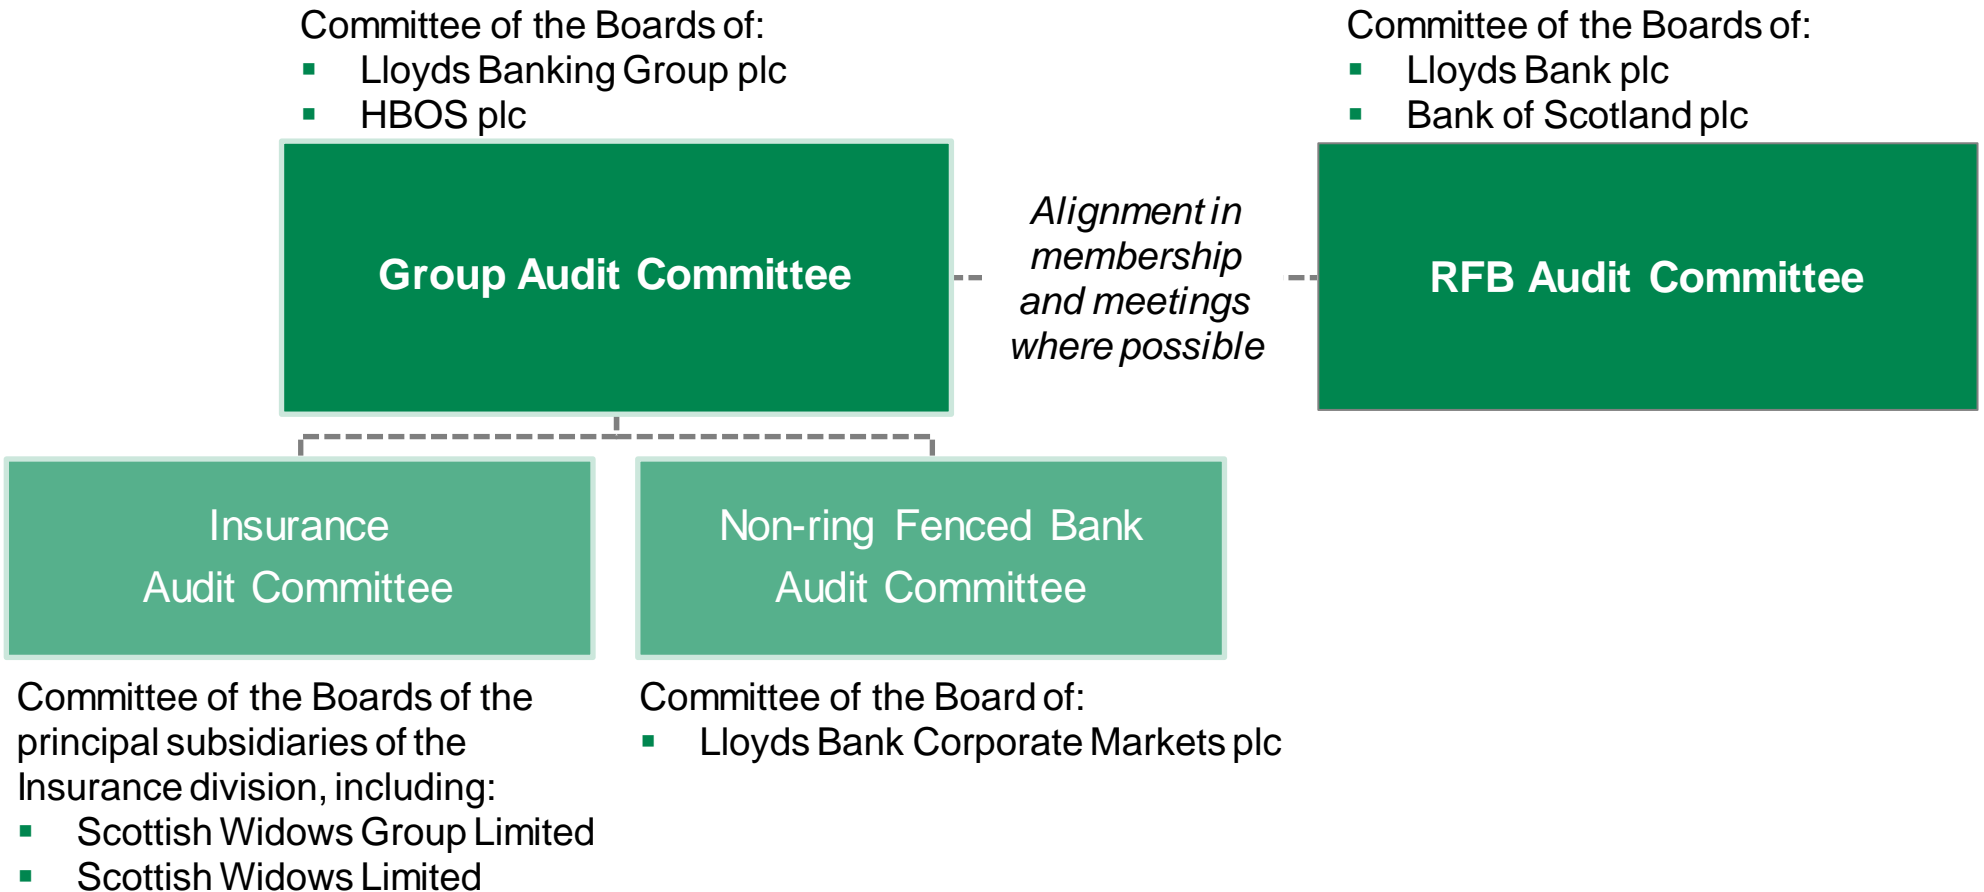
Committee of the Boards of:
- Lloyds Banking Group plc
- HBOS plc

Group Audit Committee

Alignment in membership and meetings where possible

Committee of the Boards of:
- Lloyds Bank plc
- Bank of Scotland plc

RFB Audit Committee

Insurance Audit Committee

Non-ring Fenced Bank Audit Committee

Committee of the Boards of the principal subsidiaries of the Insurance division, including:
- Scottish Widows Group Limited
- Scottish Widows Limited

Committee of the Board of:
- Lloyds Bank Corporate Markets plc